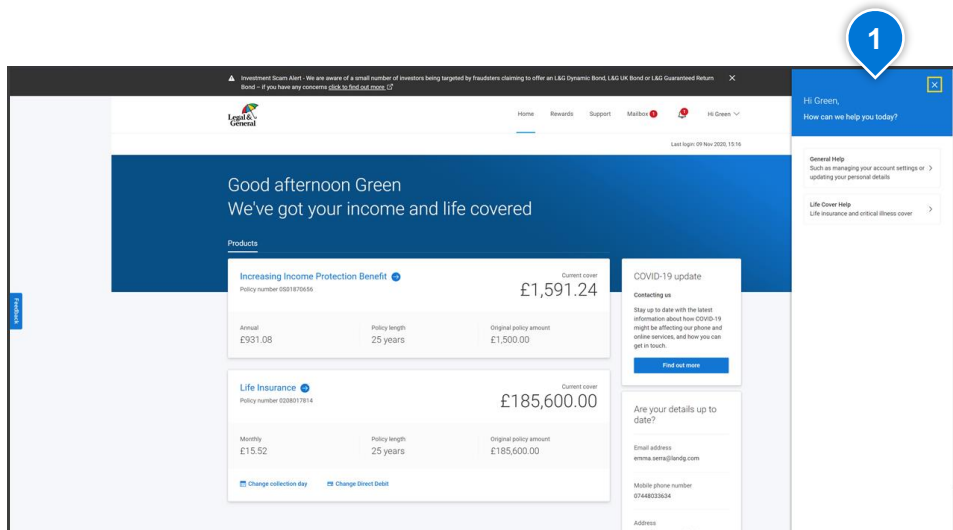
1

Investment Scam Alert - We are aware of a small number of investors being targeted by fraudsters claiming to offer an L&G Dynamic Bond, L&G UK Bond or L&G Guaranteed Return Bond – if you have any concerns click to find out more

Legal & General

Home Rewards Support Mailbox Hi Green

Last login: 09 Nov 2020, 15:16

Good afternoon Green
We've got your income and life covered

Products

Increasing Income Protection Benefit
Policy number 0S01870656

Current cover
£1,591.24

Annual
£931.08

Policy length
25 years

Original policy amount
£1,500.00

Life Insurance
Policy number 0208017814

Current cover
£185,600.00

Monthly
£15.52

Policy length
25 years

Original policy amount
£185,600.00

Change collection day

Change Direct Debit

COVID-19 update

Contacting us

Stay up to date with the latest information about how COVID-19 might be affecting our phone and online services, and how you can get in touch.

Find out more

Are your details up to date?

Email address
emma.serra@landg.com

Mobile phone number
07448033634

Address

Feedback

Hi Green,
How can we help you today?

General Help
Such as managing your account settings or updating your personal details

Life Cover Help
Life insurance and critical illness cover